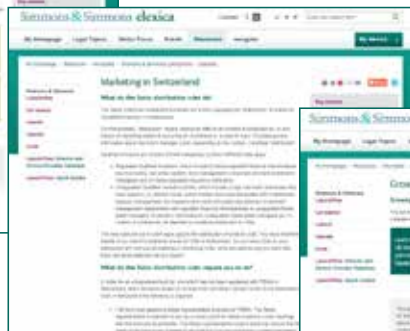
Simmons & Simmons elexica

My Homepage

Legal Topics

Marketing in Switzerland

What is the Swiss distribution rules do

What do the Swiss distribution rules require you to do?

Simmons & Simmons

My Homepage

Legal Topics

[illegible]